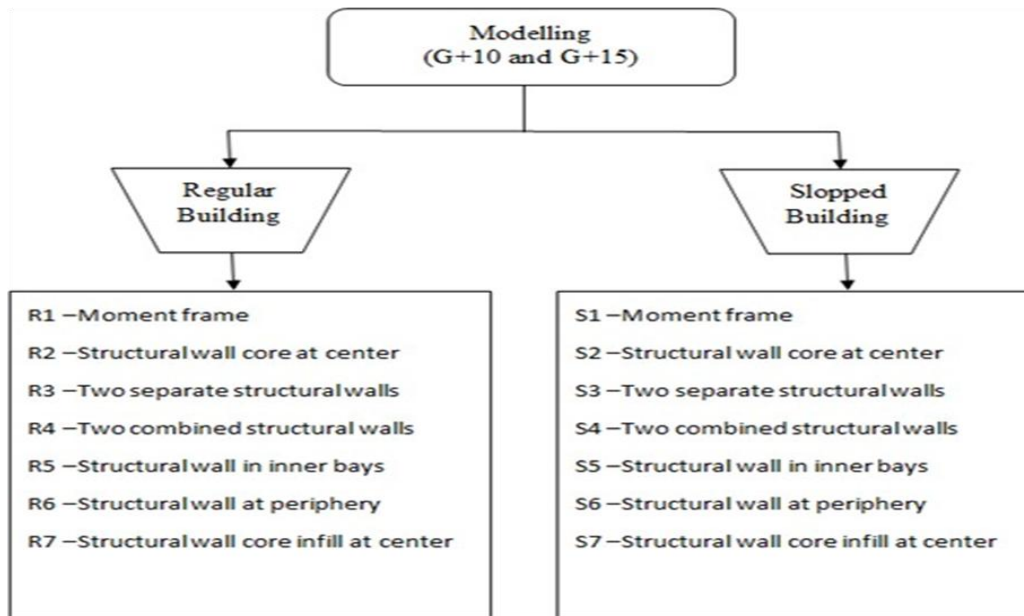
Modelling
(G+10 and G+15)

Regular Building

Slopped Building

R1 –Moment frame
R2 –Structural wall core at center
R3 –Two separate structural walls
R4 –Two combined structural walls
R5 –Structural wall in inner bays
R6 –Structural wall at periphery
R7 –Structural wall core infill at center

S1 –Moment frame
S2 –Structural wall core at center
S3 –Two separate structural walls
S4 –Two combined structural walls
S5 –Structural wall in inner bays
S6 –Structural wall at periphery
S7 –Structural wall core infill at center